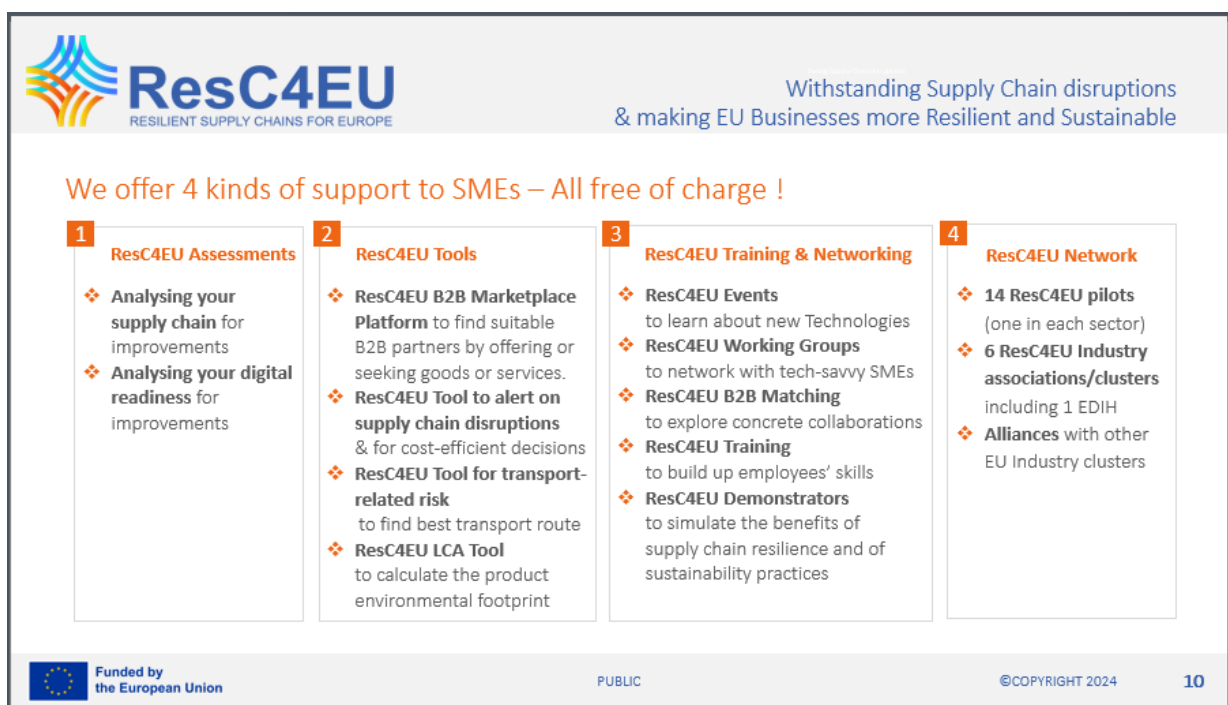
ResC4EU
RESILIENT SUPPLY CHAINS FOR EUROPE

Withstanding Supply Chain disruptions & making EU Businesses more Resilient and Sustainable

We offer 4 kinds of support to SMEs – All free of charge !

1
ResC4EU Assessments
❖ Analysing your supply chain for improvements
❖ Analysing your digital readiness for improvements

2
ResC4EU Tools
❖ ResC4EU B2B Marketplace Platform to find suitable B2B partners by offering or seeking goods or services.
❖ ResC4EU Tool to alert on supply chain disruptions & for cost-efficient decisions
❖ ResC4EU Tool for transport-related risk to find best transport route
❖ ResC4EU LCA Tool to calculate the product environmental footprint

3
ResC4EU Training & Networking
❖ ResC4EU Events to learn about new Technologies
❖ ResC4EU Working Groups to network with tech-savvy SMEs
❖ ResC4EU B2B Matching to explore concrete collaborations
❖ ResC4EU Training to build up employees' skills
❖ ResC4EU Demonstrators to simulate the benefits of supply chain resilience and of sustainability practices

4
ResC4EU Network
❖ 14 ResC4EU pilots (one in each sector)
❖ 6 ResC4EU Industry associations/clusters including 1 EDIH
❖ Alliances with other EU Industry clusters

Funded by the European Union

PUBLIC

©COPYRIGHT 2024

10